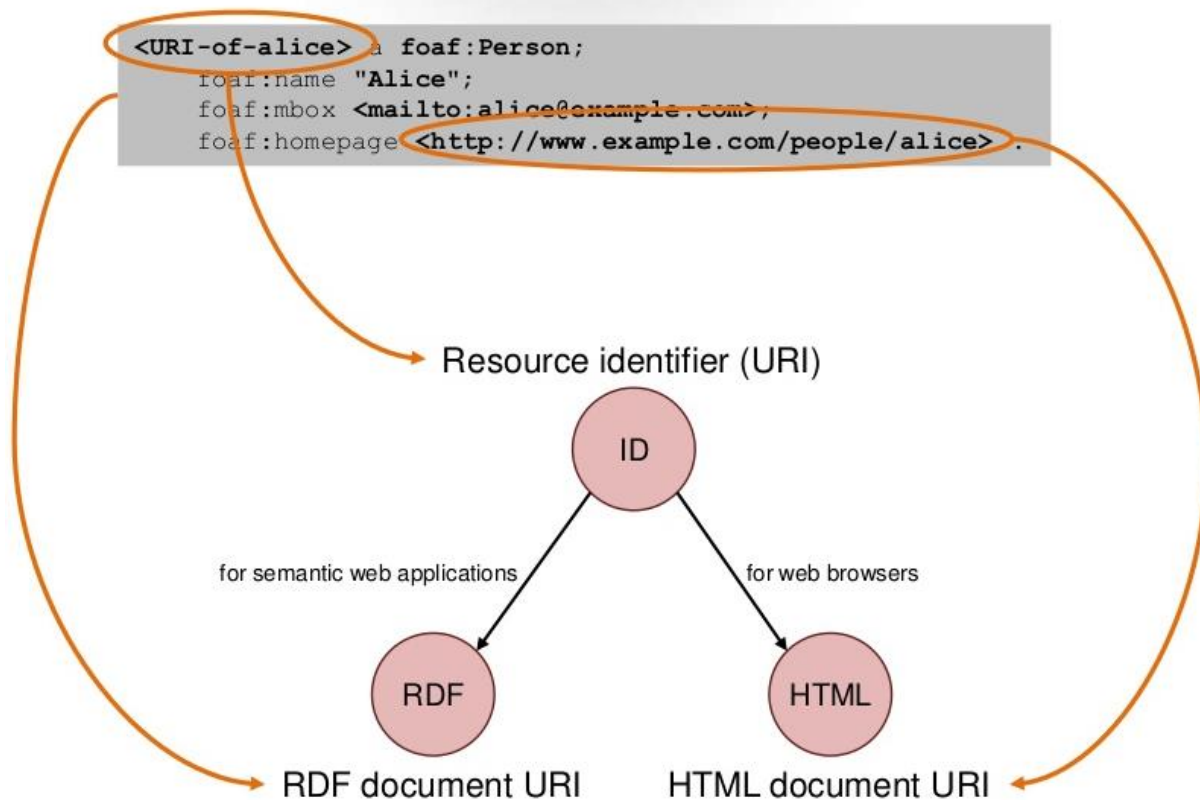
<URI-of-alice> a foaf:Person;
foaf:name "Alice";
foaf:mbox <mailto:alice@example.com>;
foaf:homepage <http://www.example.com/people/alice> .

Resource identifier (URI)

ID

for semantic web applications

for web browsers

RDF

HTML

RDF document URI

HTML document URI